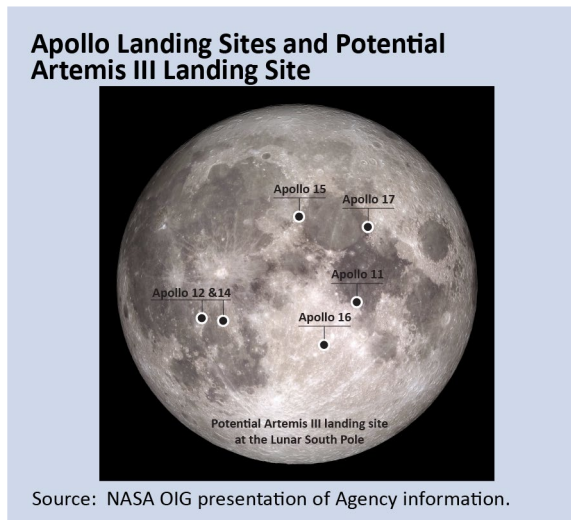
Apollo Landing Sites and Potential Artemis III Landing Site

Apollo 15

Apollo 17

Apollo 11

Apollo 12 &14

Apollo 16

Potential Artemis III landing site at the Lunar South Pole

Source: NASA OIG presentation of Agency information.